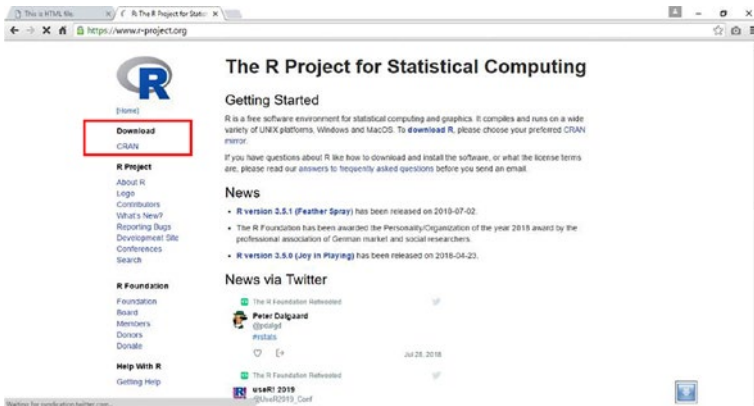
This is HTML file. ×
R: The R Project for Statis ×
https://www.r-project.org

[Home]

Download
CRAN

R Project
About R
Logo
Contributors
What's New?
Reporting Bugs
Development Site
Conferences
Search

R Foundation
Foundation
Board
Members
Donors
Donate

Help With R
Getting Help

The R Project for Statistical Computing

Getting Started

R is a free software environment for statistical computing and graphics. It compiles and runs on a wide variety of UNIX platforms, Windows and MacOS. To download R, please choose your preferred CRAN mirror.

If you have questions about R like how to download and install the software, or what the license terms are, please read our answers to frequently asked questions before you send an email.

News

- R version 3.5.1 (Feather Spray) has been released on 2018-07-02.
- The R Foundation has been awarded the Personality/Organization of the year 2018 award by the professional association of German market and social researchers.
- R version 3.5.0 (Joy in Playing) has been released on 2018-04-23.

News via Twitter

The R Foundation Retweeted
Peter Dalgaard
@pdalgd
#rstats
Jul 25, 2018

The R Foundation Retweeted
useR! 2019
@UseR2019_Conf

Waiting for syndication.twitter.com...